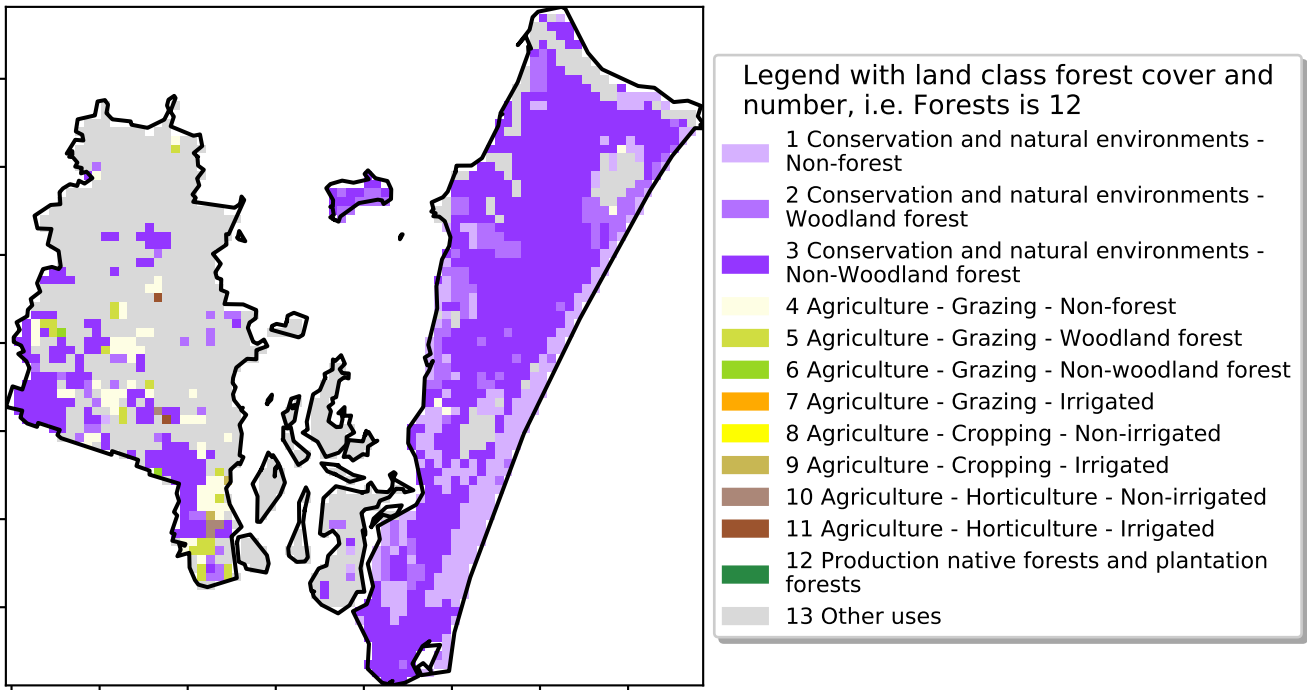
Legend with land class forest cover and number, i.e. Forests is 12

1 Conservation and natural environments - Non-forest

2 Conservation and natural environments - Woodland forest

3 Conservation and natural environments - Non-Woodland forest

4 Agriculture - Grazing - Non-forest

5 Agriculture - Grazing - Woodland forest

6 Agriculture - Grazing - Non-woodland forest

7 Agriculture - Grazing - Irrigated

8 Agriculture - Cropping - Non-irrigated

9 Agriculture - Cropping - Irrigated

10 Agriculture - Horticulture - Non-irrigated

11 Agriculture - Horticulture - Irrigated

12 Production native forests and plantation forests

13 Other uses